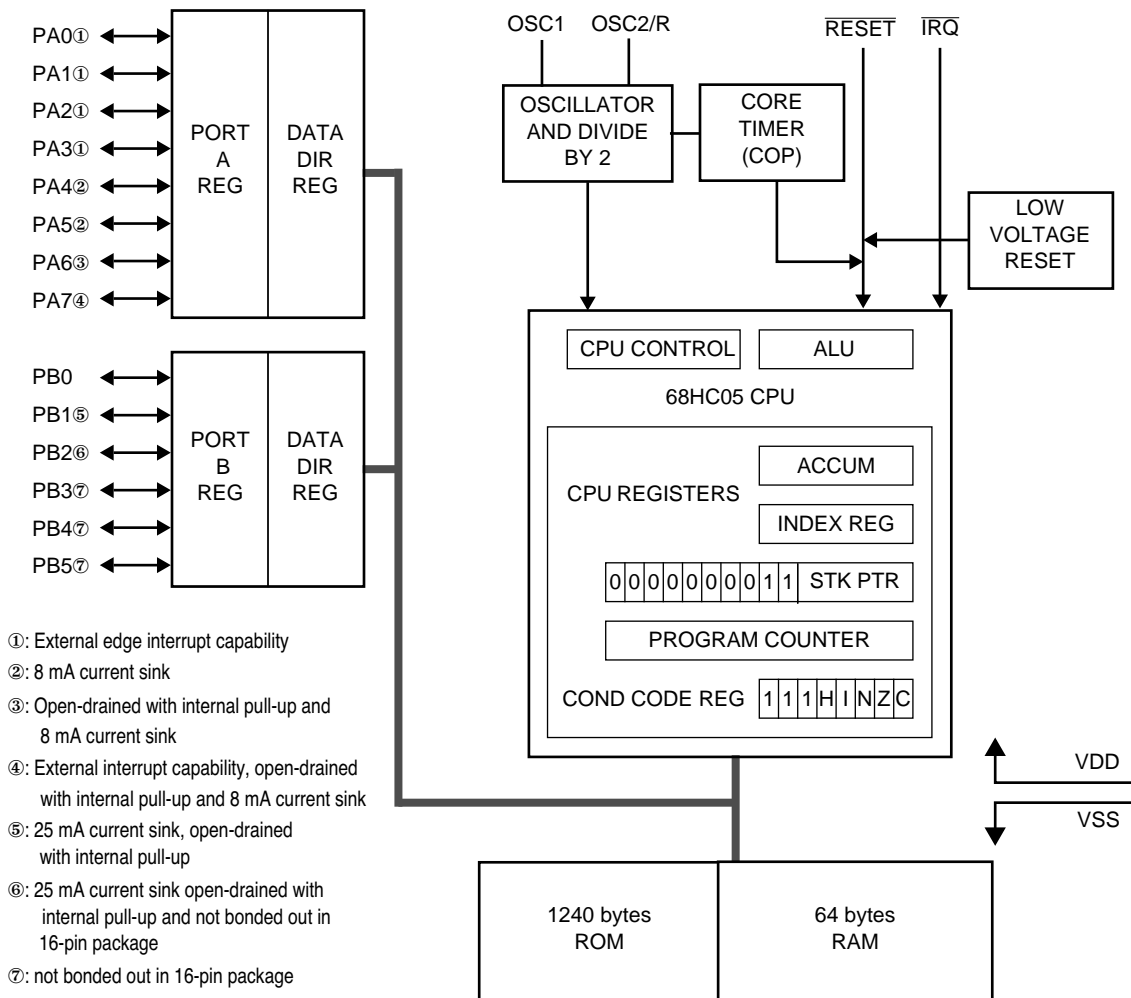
PA0① PA1① PA2① PA3① PA4② PA5② PA6③ PA7④

PORT A REG

DATA DIR REG

PB0 PB1⑤ PB2⑥ PB3⑦ PB4⑦ PB5⑦

PORT B REG

DATA DIR REG

OSC1 OSC2/R

$\overline{RESET}$ $\overline{IRQ}$

OSCILLATOR AND DIVIDE BY 2

CORE TIMER (COP)

LOW VOLTAGE RESET

CPU CONTROL

ALU

68HC05 CPU

CPU REGISTERS

ACCUM

INDEX REG

| 0 | 0 | 0 | 0 | 0 | 0 | 0 | 0 | 1 | 1 | STK PTR |

PROGRAM COUNTER

COND CODE REG | 1 | 1 | 1 | H | I | N | Z | C |

VDD

VSS

1240 bytes ROM

64 bytes RAM

①: External edge interrupt capability
②: 8 mA current sink
③: Open-drained with internal pull-up and 8 mA current sink
④: External interrupt capability, open-drained with internal pull-up and 8 mA current sink
⑤: 25 mA current sink, open-drained with internal pull-up
⑥: 25 mA current sink open-drained with internal pull-up and not bonded out in 16-pin package
⑦: not bonded out in 16-pin package